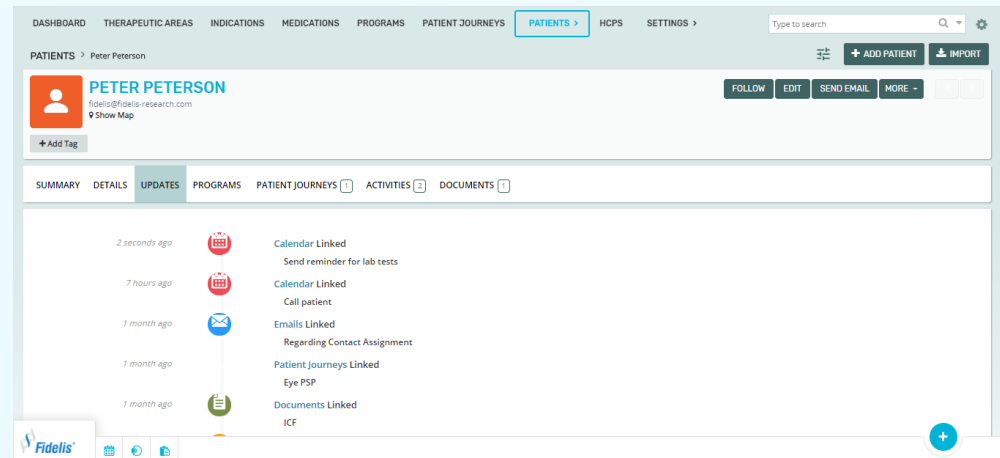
DASHBOARD THERAPEUTIC AREAS INDICATIONS MEDICATIONS PROGRAMS PATIENT JOURNEYS PATIENTS > HCPS SETTINGS >

Type to search

PATIENTS > Peter Peterson

+ ADD PATIENT IMPORT

PETER PETERSON
fidelis@fidelis-research.com
Show Map

FOLLOW EDIT SEND EMAIL MORE

+ Add Tag

SUMMARY DETAILS UPDATES PROGRAMS PATIENT JOURNEYS 1 ACTIVITIES 2 DOCUMENTS 1

2 seconds ago
Calendar Linked
Send reminder for lab tests

7 hours ago
Calendar Linked
Call patient

1 month ago
Emails Linked
Regarding Contact Assignment

1 month ago
Patient Journeys Linked
Eye PSP

1 month ago
Documents Linked
ICF

Fidelis